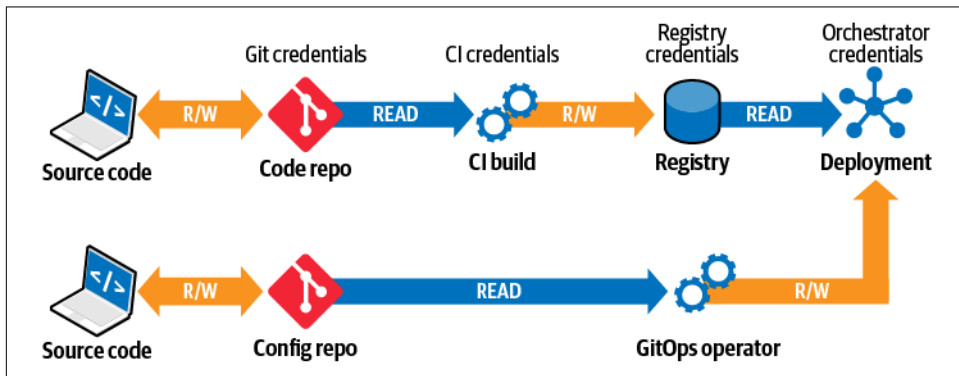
Git credentials

CI credentials

Registry credentials

Orchestrator credentials

</>

R/W

READ

R/W

READ

Source code

Code repo

CI build

Registry

Deployment

</>

R/W

READ

R/W

Source code

Config repo

GitOps operator